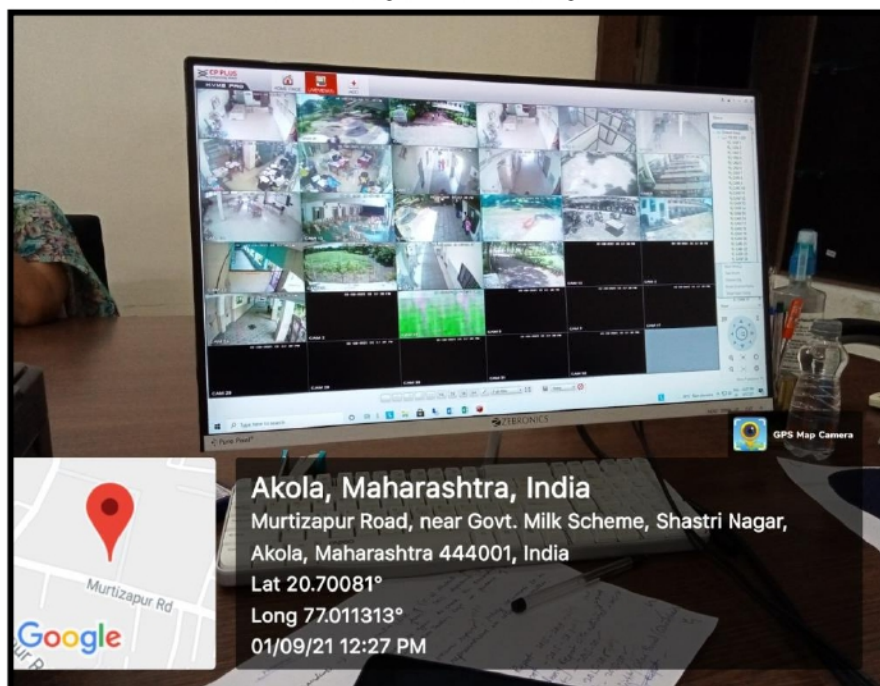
CP PLUS

ZEBRONICS

GPS Map Camera

Murtizapur Rd

Google

Akola, Maharashtra, India
Murtizapur Road, near Govt. Milk Scheme, Shastri Nagar, Akola, Maharashtra 444001, India
Lat 20.70081°
Long 77.011313°
01/09/21 12:27 PM